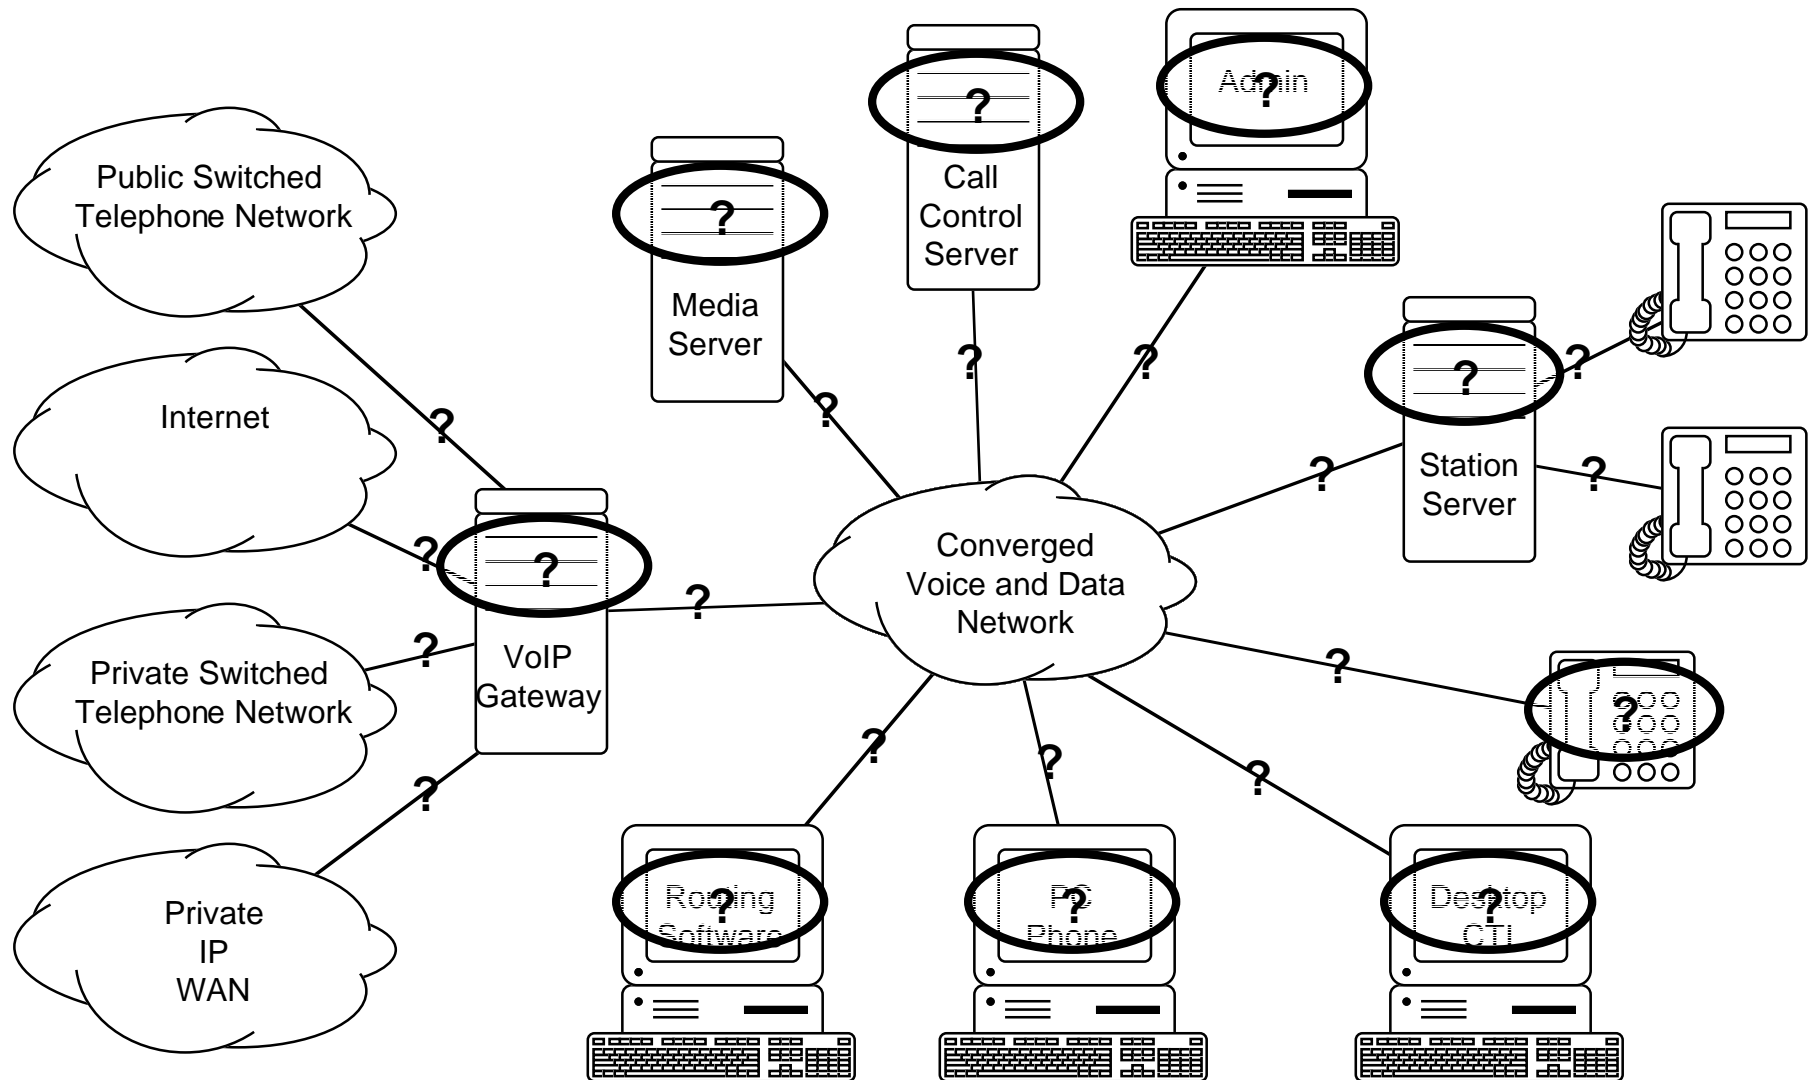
Public Switched Telephone Network

Internet

Private Switched Telephone Network

Private IP WAN

?

?

?

?

VoIP Gateway

?

?

Media Server

?

?

Call Control Server

?

Admin

?

?

Station Server

?

?

?

Converged Voice and Data Network

?

?

?

?

?

Roaming Software

?

PC Phone

?

Desktop CTI

?